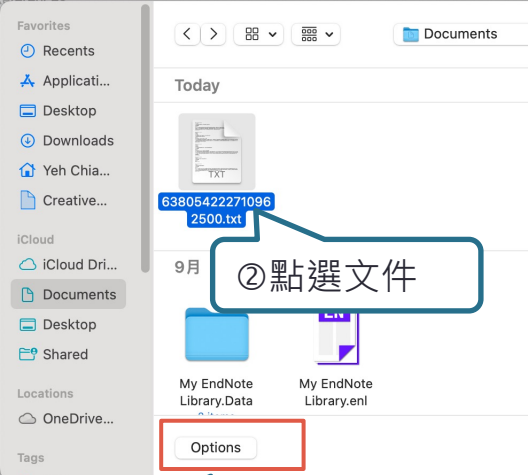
Favorites
Recents
Applicati...
Desktop
Downloads
Yeh Chia...
Creative...
iCloud
iCloud Dri...
Documents
Desktop
Shared
Locations
OneDrive...
Tags

Documents

Today

TXT
638054222710962500.txt

②點選文件

9月

My EndNote Library.Data

My EndNote Library.enl

Options